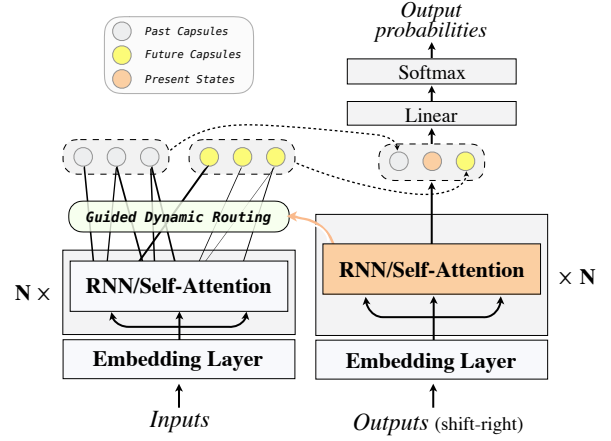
Past Capsules
Future Capsules
Present States

Output probabilities

Softmax

Linear

Guided Dynamic Routing

N ×

RNN/Self-Attention

RNN/Self-Attention

× N

Embedding Layer

Embedding Layer

Inputs

Outputs (shift-right)